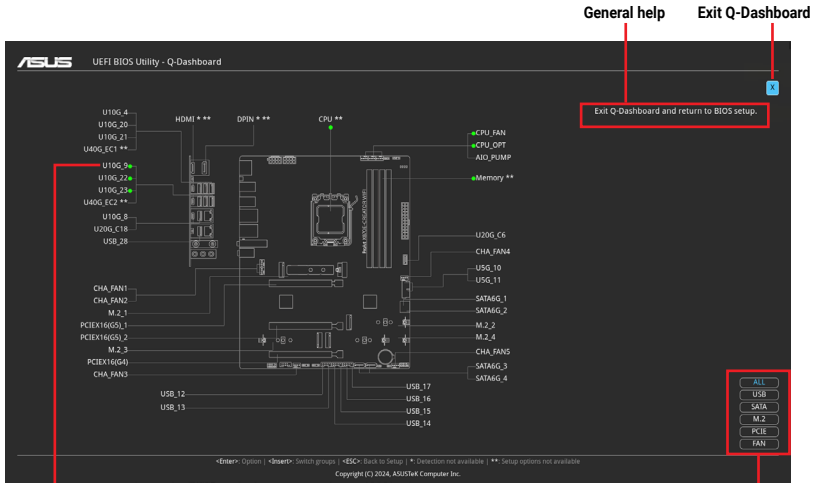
General help
Exit Q-Dashboard

ASUS UEFI BIOS Utility - Q-Dashboard

X

Exit Q-Dashboard and return to BIOS setup.

U10G_4
U10G_20
U10G_21
U40G_EC1 **
HDMI * **
DPIN * **
CPU **
CPU_FAN
CPU_OPT
AIO_PUMP
U10G_9
U10G_22
U10G_23
U40G_EC2 **
Memory **
U10G_8
U20G_C18
USB_28
U20G_C6
CHA_FAN4
USG_10
USG_11
CHA_FAN1
CHA_FAN2
SATA6G_1
SATA6G_2
M.2_1
PCIEX16(G5)_1
M.2_2
PCIEX16(G5)_2
M.2_4
M.2_3
CHA_FAN5
PCIEX16(G4)
SATA6G_3
CHA_FAN3
SATA6G_4
USB_17
USB_12
USB_16
USB_13
USB_15
USB_14

ALL
USB
SATA
M.2
PCIE
FAN

<Enter>: Option | <Insert>: Switch groups | <ESC>: Back to Setup | *: Detection not available | **: Setup options not available
Copyright (C) 2024, ASUSTeK Computer Inc.